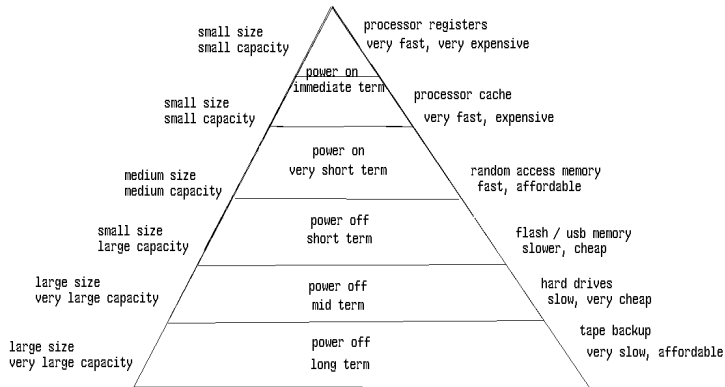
small size
small capacity

processor registers
very fast, very expensive

power on
immediate term

small size
small capacity

processor cache
very fast, expensive

power on
very short term

medium size
medium capacity

random access memory
fast, affordable

small size
large capacity

power off
short term

flash / usb memory
slower, cheap

large size
very large capacity

power off
mid term

hard drives
slow, very cheap

large size
very large capacity

power off
long term

tape backup
very slow, affordable